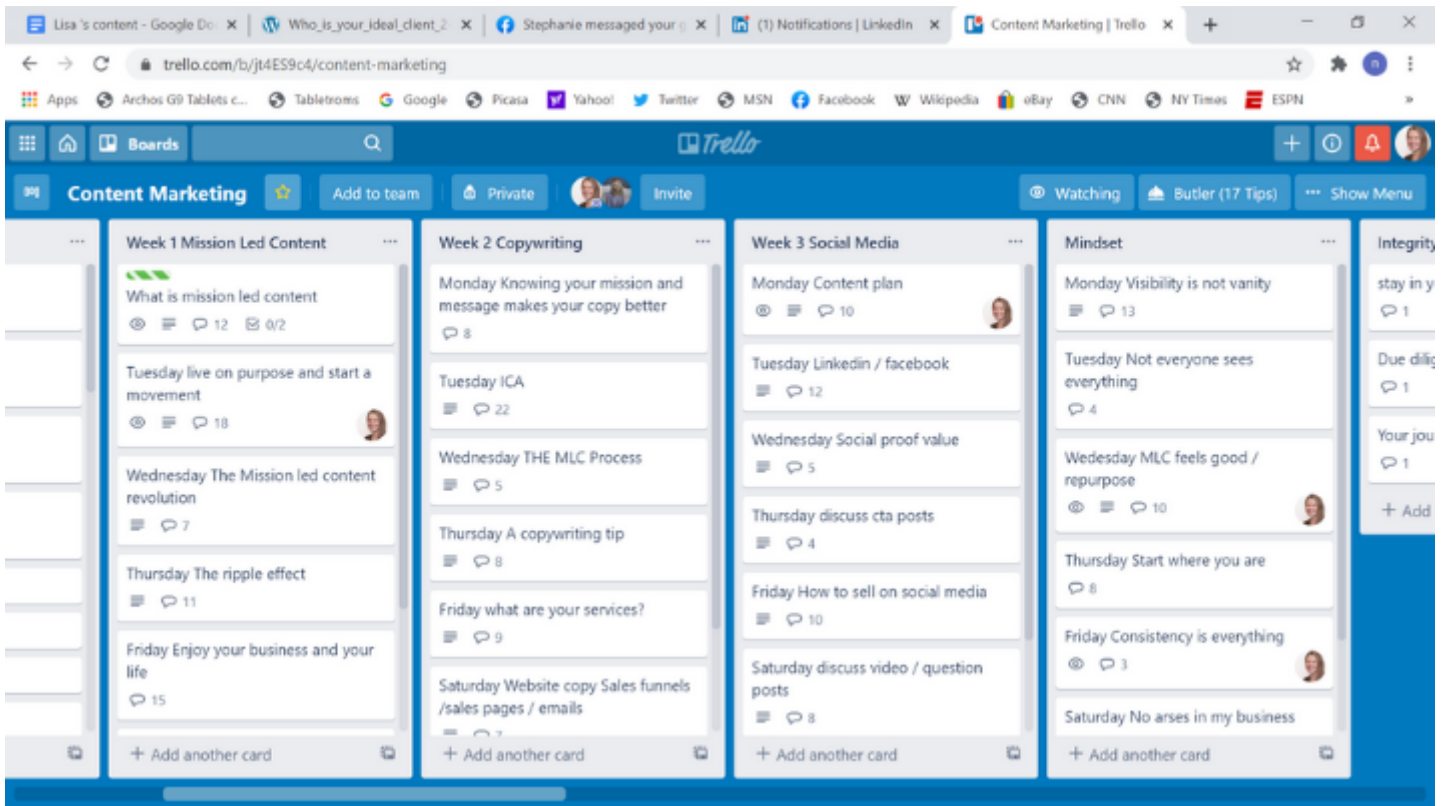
Lisa 's content - Google Do ×
Who_is_your_ideal_client_2 ×
Stephanie messaged your ×
(1) Notifications | LinkedIn ×
Content Marketing | Trello ×
+

trello.com/b/jt4ES9c4/content-marketing

Apps Archos G9 Tablets c... Tabletroms Google Picasa Yahoo! Twitter MSN Facebook Wikipedia eBay CNN NY Times ESPN »

Boards
Trello

Content Marketing
Add to team
Private
Invite
Watching
Butler (17 Tips)
Show Menu

Week 1 Mission Led Content
What is mission led content
12 0/2
Tuesday live on purpose and start a movement
18
Wednesday The Mission led content revolution
7
Thursday The ripple effect
11
Friday Enjoy your business and your life
15
+ Add another card

Week 2 Copywriting
Monday Knowing your mission and message makes your copy better
8
Tuesday ICA
22
Wednesday THE MLC Process
5
Thursday A copywriting tip
8
Friday what are your services?
9
Saturday Website copy Sales funnels /sales pages / emails
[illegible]
+ Add another card

Week 3 Social Media
Monday Content plan
10
Tuesday Linkedin / facebook
12
Wednesday Social proof value
5
Thursday discuss cta posts
4
Friday How to sell on social media
10
Saturday discuss video / question posts
8
+ Add another card

Mindset
Monday Visibility is not vanity
13
Tuesday Not everyone sees everything
4
Wedesday MLC feels good / repurpose
10
Thursday Start where you are
8
Friday Consistency is everything
3
Saturday No arses in my business
+ Add another card

Integrity
stay in y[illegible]
1
Due dilig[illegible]
1
Your jou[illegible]
1
+ Add